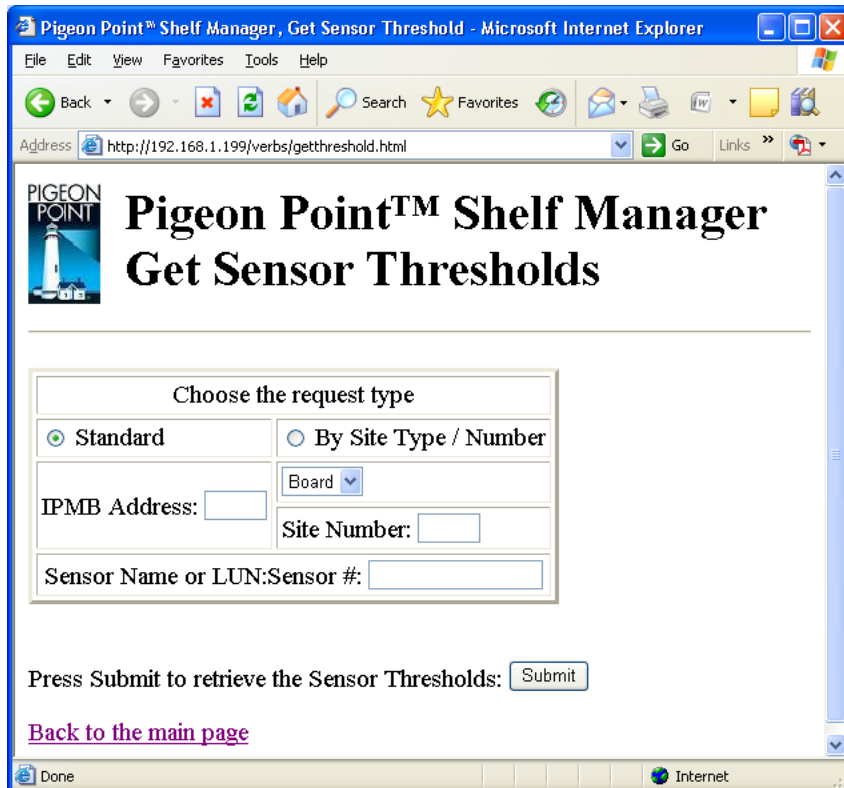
Pigeon Point™ Shelf Manager, Get Sensor Threshold - Microsoft Internet Explorer

File Edit View Favorites Tools Help

Back Search Favorites

Address http://192.168.1.199/verbs/getthreshold.html Go Links

PIGEON POINT

Pigeon Point™ Shelf Manager Get Sensor Thresholds

| Choose the request type | |
|---|---|
| Standard | By Site Type / Number |
| IPMB Address: | Board |
| | Site Number: |
| Sensor Name or LUN:Sensor #: | |

Press Submit to retrieve the Sensor Thresholds: Submit

Back to the main page

Done Internet